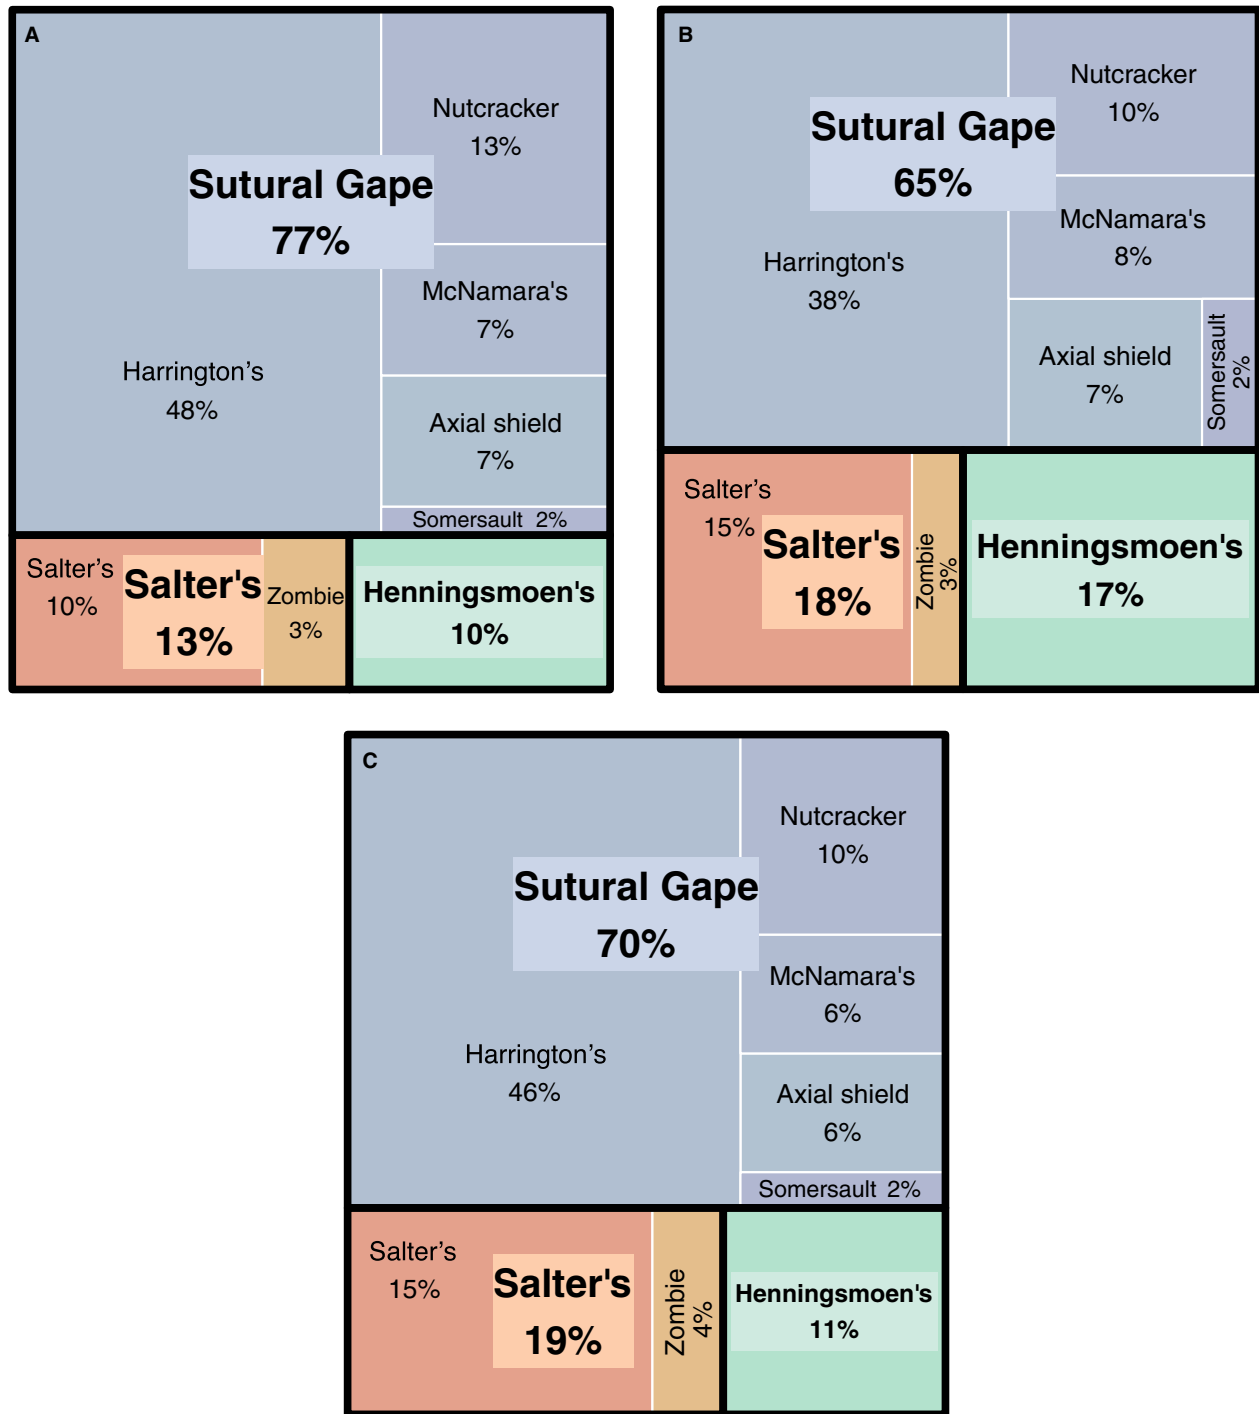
A

Sutural Gape
77%

Nutcracker
13%

McNamara's
7%

Harrington’s
48%

Axial shield
7%

Somersault 2%

Salter’s
10%

Salter's
13%

Zombie
3%

Henningsmoen's
10%

B

Sutural Gape
65%

Nutcracker
10%

McNamara's
8%

Harrington’s
38%

Axial shield
7%

Somersault
2%

Salter’s
15%

Salter's
18%

Zombie
3%

Henningsmoen's
17%

C

Sutural Gape
70%

Nutcracker
10%

McNamara's
6%

Harrington’s
46%

Axial shield
6%

Somersault 2%

Salter’s
15%

Salter's
19%

Zombie
4%

Henningsmoen's
11%